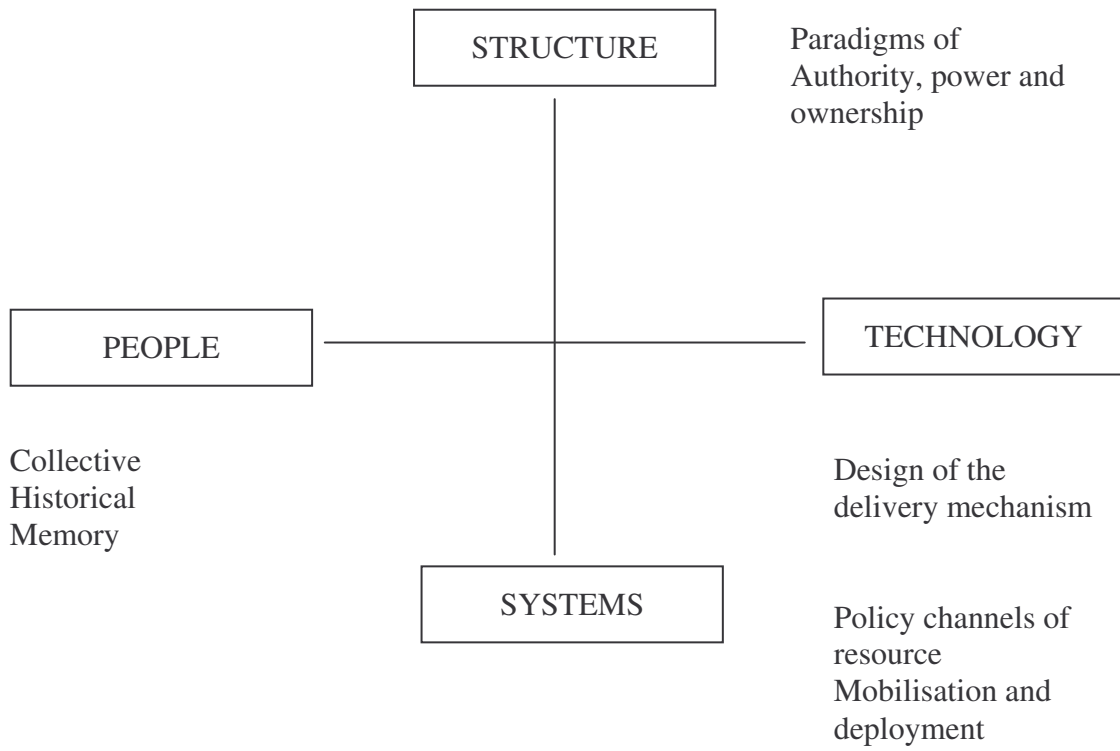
STRUCTURE

Paradigms of Authority, power and ownership

PEOPLE

TECHNOLOGY

Collective Historical Memory

Design of the delivery mechanism

SYSTEMS

Policy channels of resource Mobilisation and deployment